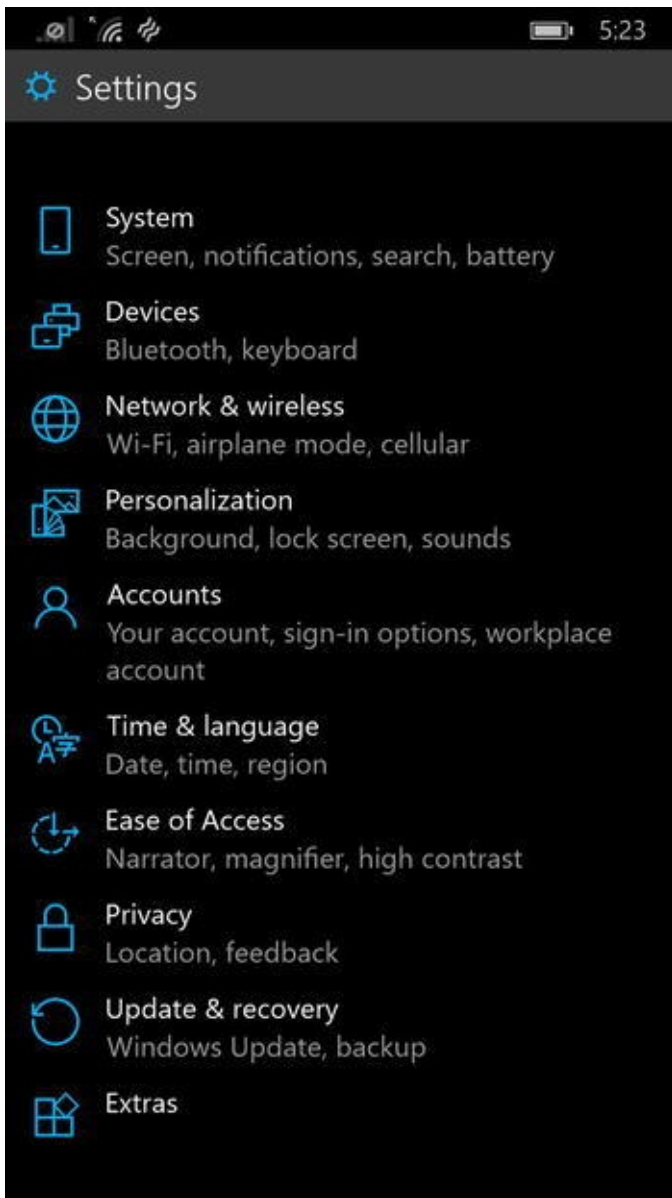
5:23

Settings

System
Screen, notifications, search, battery

Devices
Bluetooth, keyboard

Network & wireless
Wi-Fi, airplane mode, cellular

Personalization
Background, lock screen, sounds

Accounts
Your account, sign-in options, workplace account

Time & language
Date, time, region

Ease of Access
Narrator, magnifier, high contrast

Privacy
Location, feedback

Update & recovery
Windows Update, backup

Extras